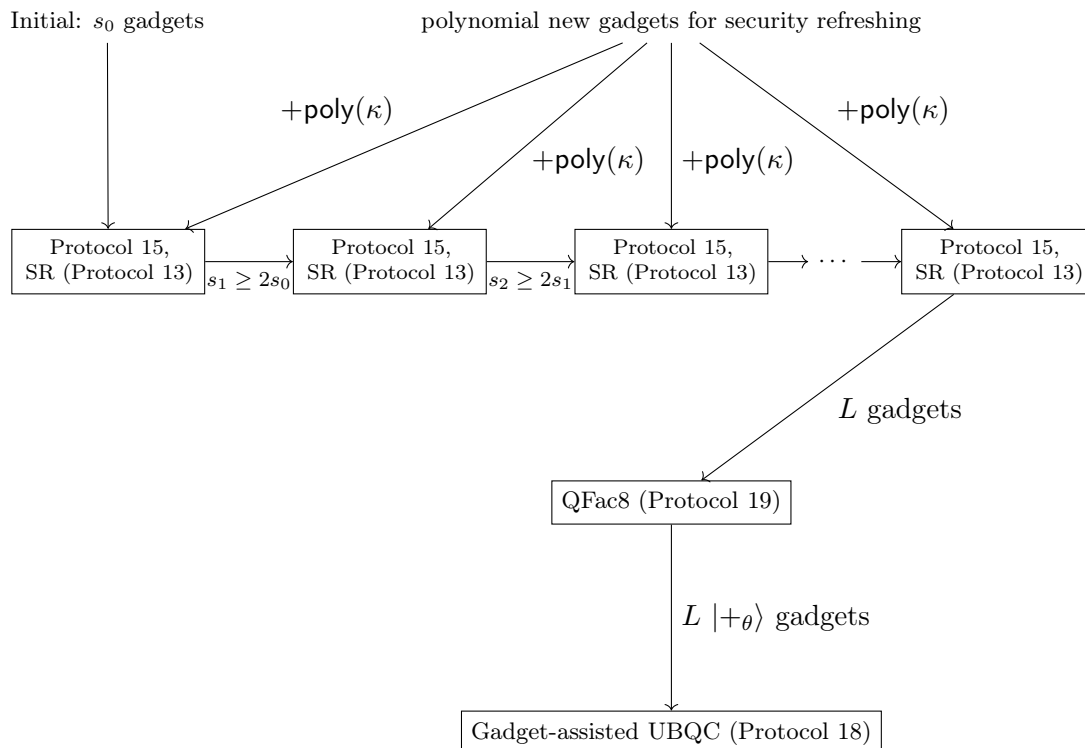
Initial: $s_0$ gadgets

polynomial new gadgets for security refreshing

$+\mathsf{poly}(\kappa)$

$+\mathsf{poly}(\kappa)$

$+\mathsf{poly}(\kappa)$

$+\mathsf{poly}(\kappa)$

Protocol 15, SR (Protocol 13)

$s_1 \geq 2s_0$

Protocol 15, SR (Protocol 13)

$s_2 \geq 2s_1$

Protocol 15, SR (Protocol 13)

$\cdots$

Protocol 15, SR (Protocol 13)

$L$ gadgets

QFac8 (Protocol 19)

$L\ |+_\theta\rangle$ gadgets

Gadget-assisted UBQC (Protocol 18)